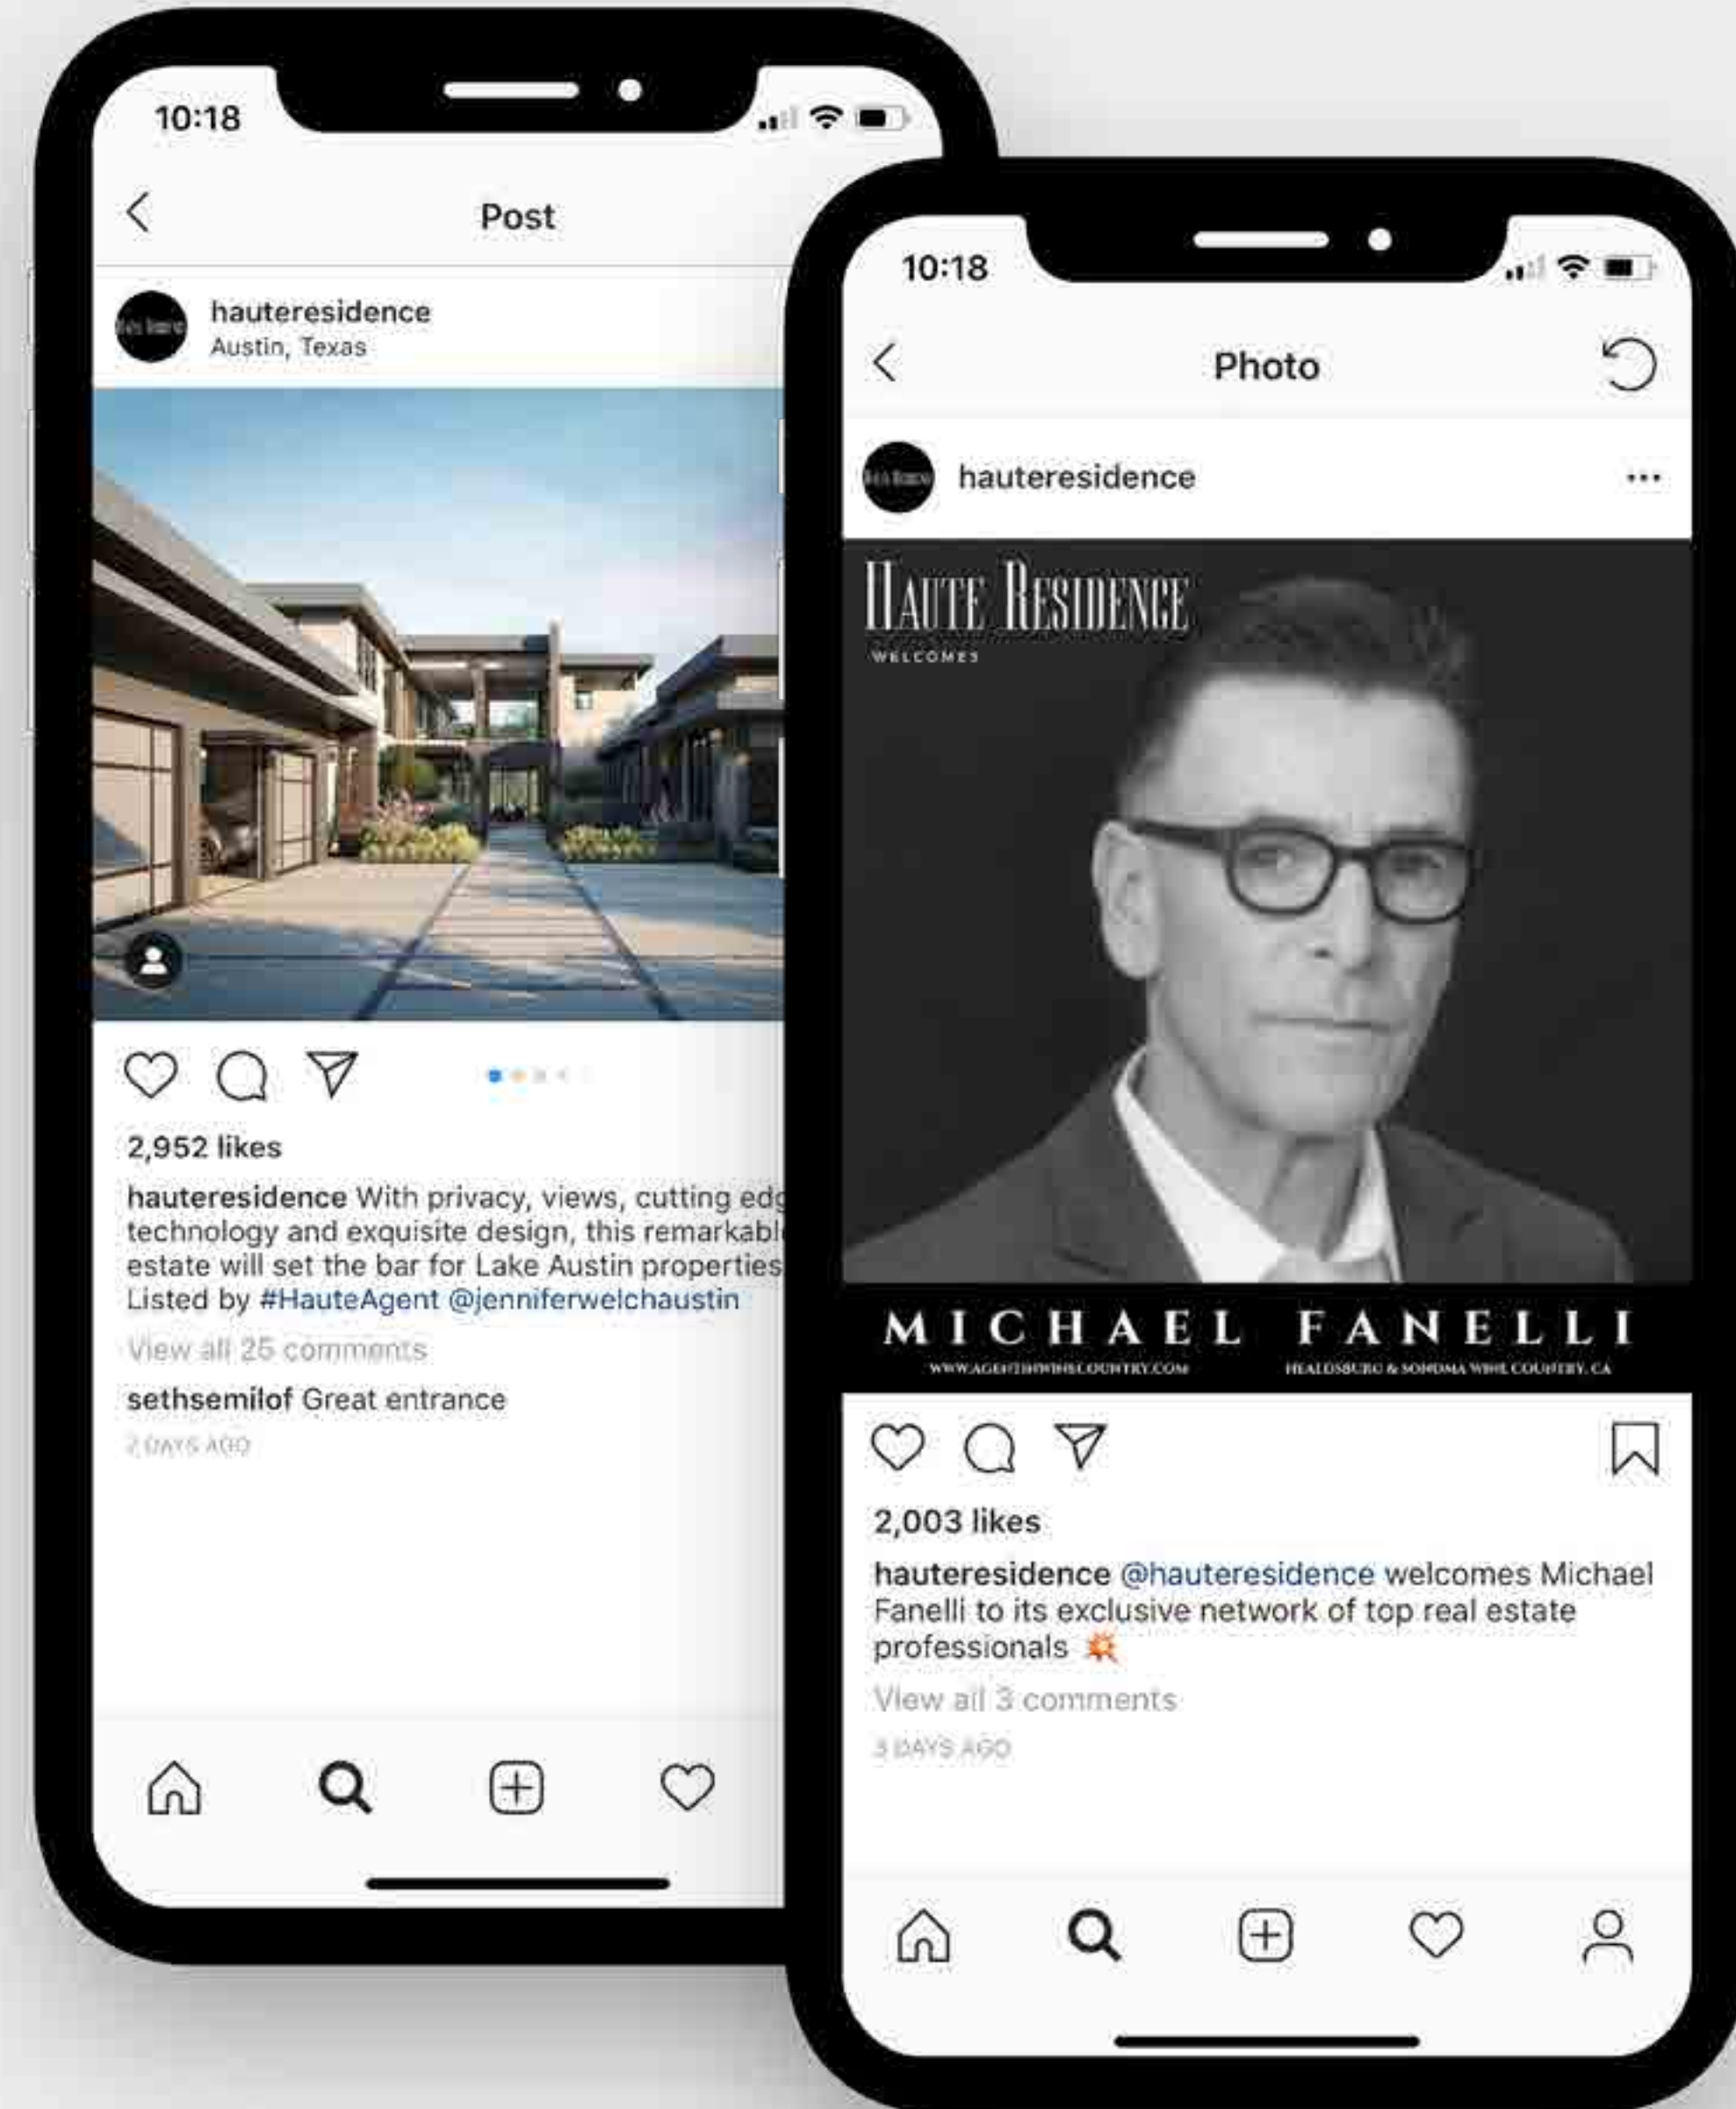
10:18

Post

hauteresidence
Austin, Texas

2,952 likes

hauteresidence With privacy, views, cutting edg technology and exquisite design, this remarkabl estate will set the bar for Lake Austin properties Listed by #HauteAgent @jenniferwelchaustin

View all 25 comments

sethsemilof Great entrance

2 DAYS AGO

10:18

Photo

hauteresidence

HAUTE RESIDENCE
WELCOMES

MICHAEL FANELLI
WWW.AGENTINWINECOUNTRY.COM
HEALDSBURG & SONOMA WINE COUNTRY, CA

2,003 likes

hauteresidence @hauteresidence welcomes Michael Fanelli to its exclusive network of top real estate professionals 💥

View all 3 comments

3 DAYS AGO